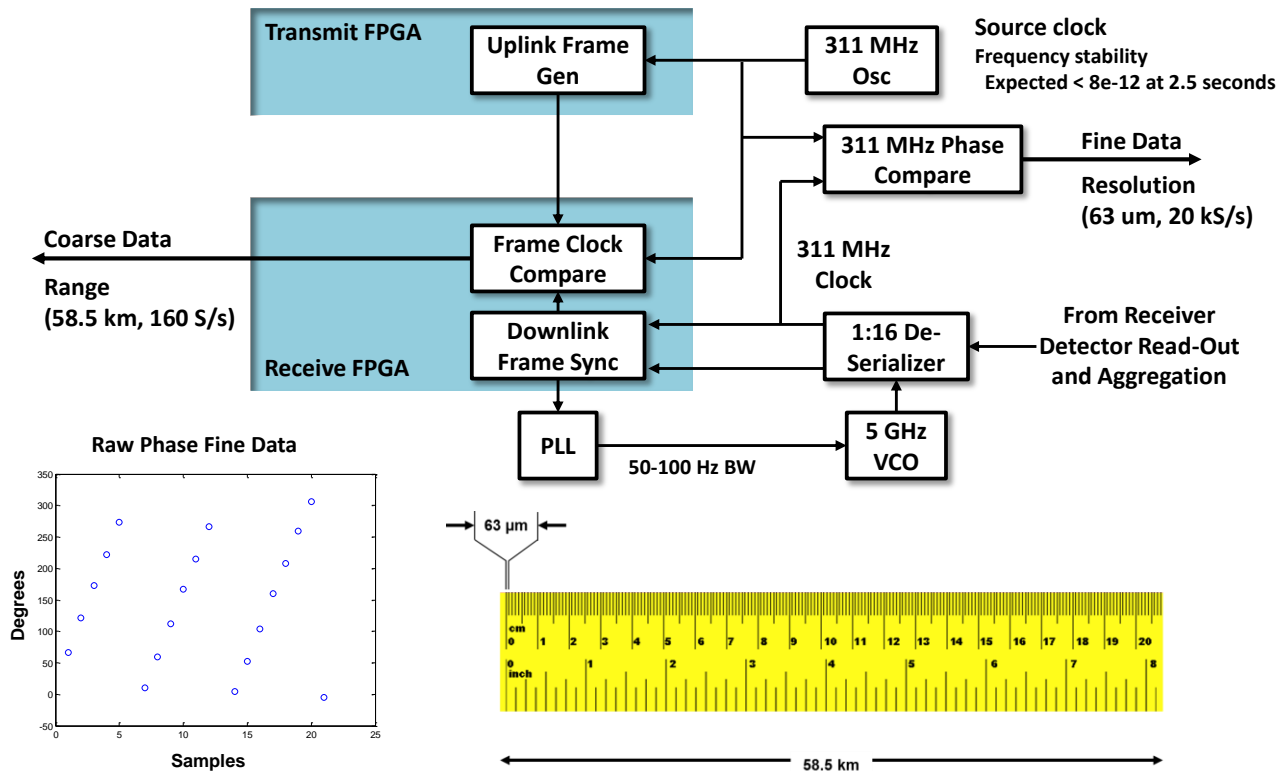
Transmit FPGA

Uplink Frame Gen

311 MHz Osc

Source clock
Frequency stability
Expected < 8e-12 at 2.5 seconds

311 MHz Phase Compare

Fine Data

Resolution
(63 um, 20 kS/s)

Coarse Data

Frame Clock Compare

311 MHz Clock

Range
(58.5 km, 160 S/s)

Downlink Frame Sync

1:16 De-Serializer

From Receiver Detector Read-Out and Aggregation

Receive FPGA

PLL

50-100 Hz BW

5 GHz VCO

Raw Phase Fine Data

Degrees

350
300
250
200
150
100
50
0
-50

0
5
10
15
20
25

Samples

63 µm

cm
0 1 2 3 4 5 6 7 8 9 10 11 12 13 14 15 16 17 18 19 20

0
inch
1 2 3 4 5 6 7 8

58.5 km